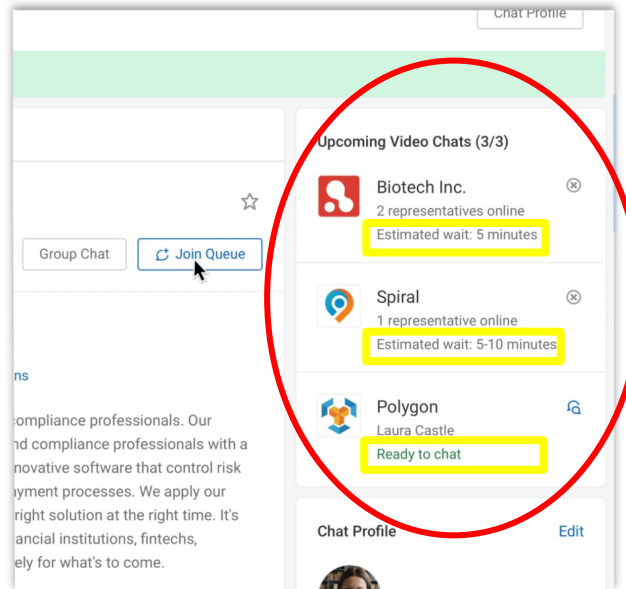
Chat Profile

Group Chat

Join Queue

ns

compliance professionals. Our nd compliance professionals with a novative software that control risk yment processes. We apply our right solution at the right time. It's ancial institutions, fintechs, ely for what's to come.

Upcoming Video Chats (3/3)

Biotech Inc.
2 representatives online
Estimated wait: 5 minutes

Spiral
1 representative online
Estimated wait: 5-10 minutes

Polygon
Laura Castle
Ready to chat

Chat Profile

Edit